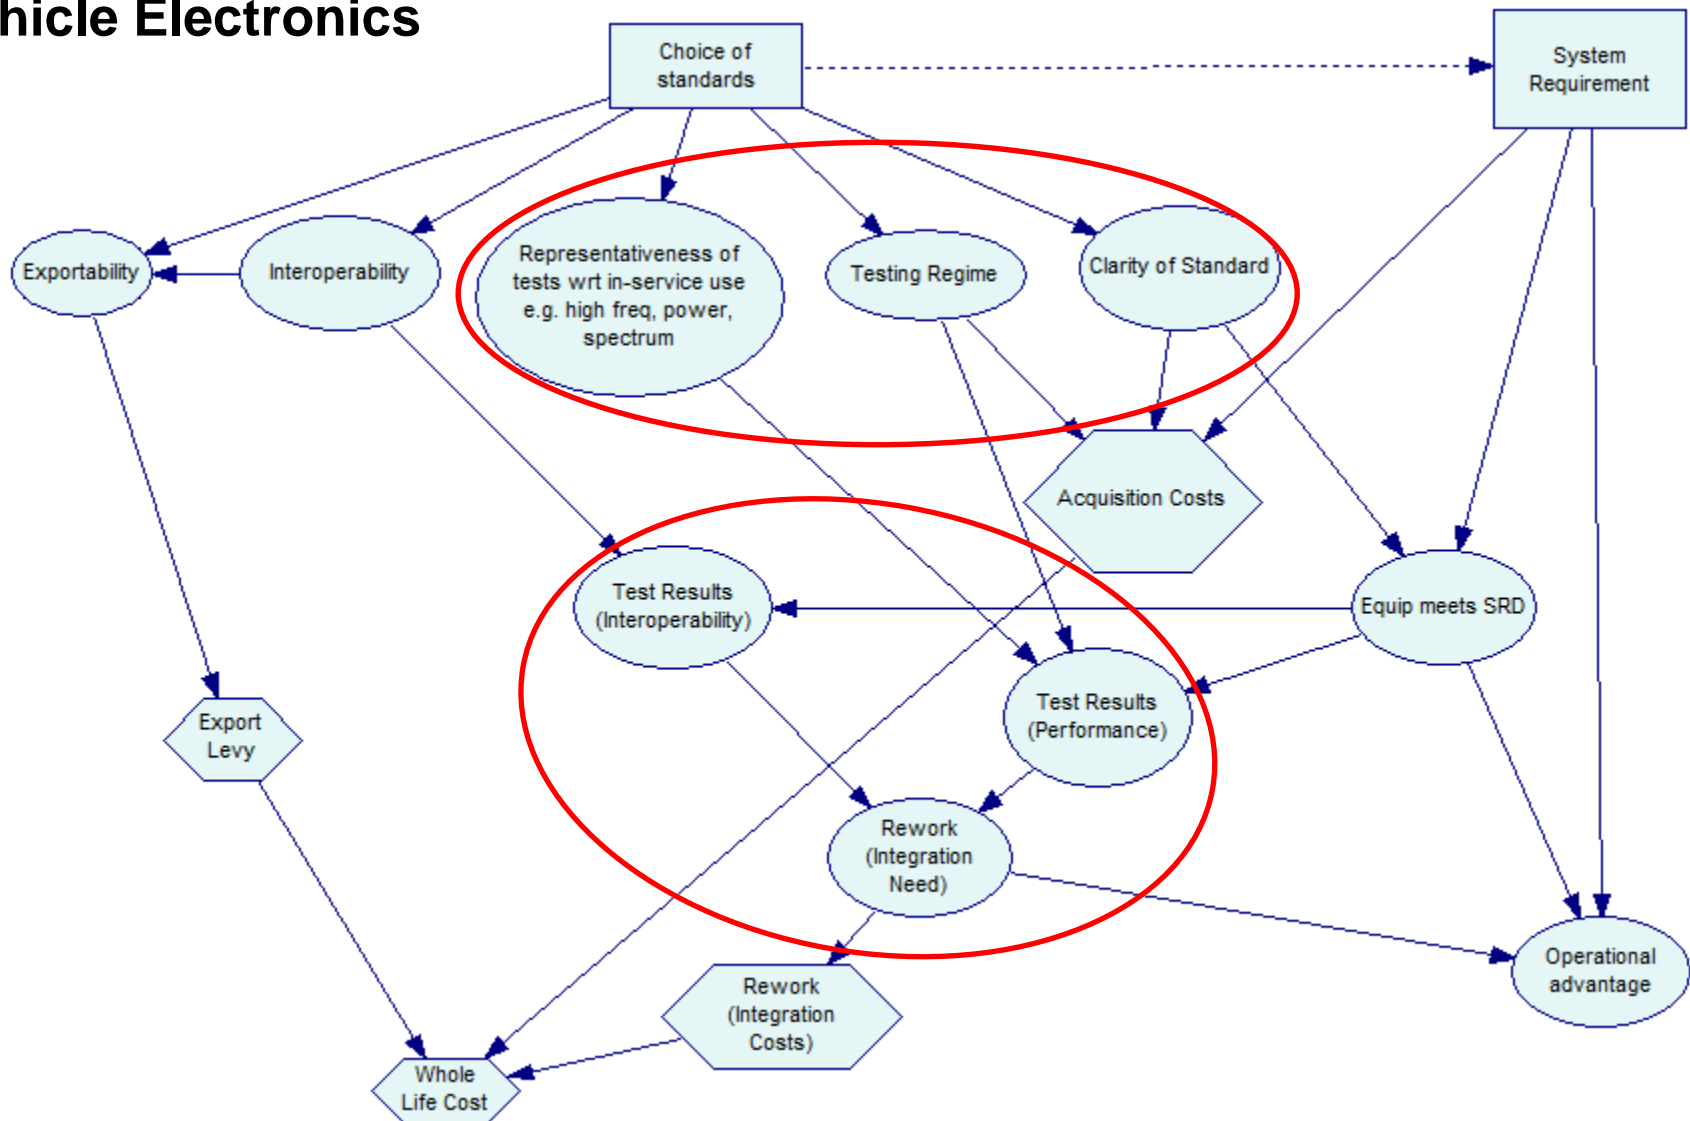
hicle Electronics

Choice of standards

System Requirement

Exportability

Interoperability

Representativeness of tests wrt in-service use e.g. high freq, power, spectrum

Testing Regime

Clarity of Standard

Acquisition Costs

Test Results (Interoperability)

Equip meets SRD

Test Results (Performance)

Export Levy

Rework (Integration Need)

Operational advantage

Rework (Integration Costs)

Whole Life Cost